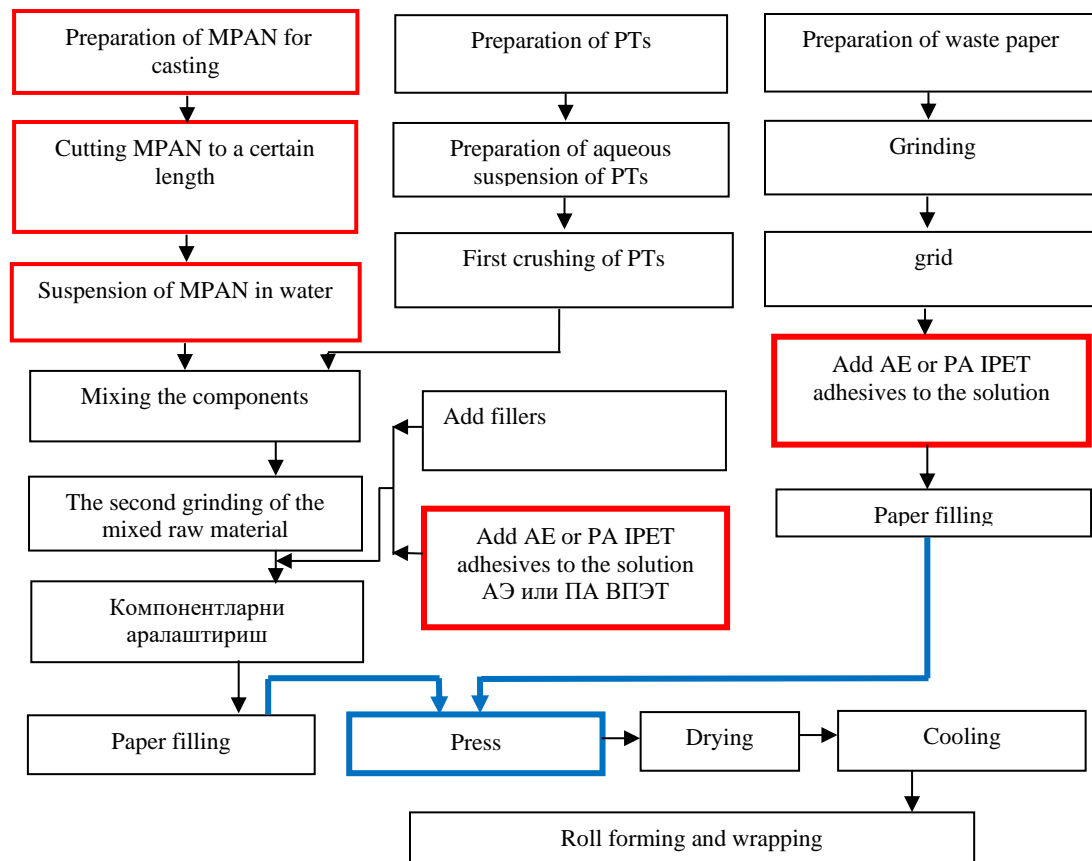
Preparation of MPAN for casting

Cutting MPAN to a certain length

Suspension of MPAN in water

Preparation of PTs

Preparation of aqueous suspension of PTs

First crushing of PTs

Preparation of waste paper

Grinding

grid

Add AE or PA IPET adhesives to the solution

Paper filling

Mixing the components

Add fillers

The second grinding of the mixed raw material

Add AE or PA IPET adhesives to the solution АЭ или ПА ВПЭТ

Компонентларни аралаштириш

Paper filling

Press

Drying

Cooling

Roll forming and wrapping